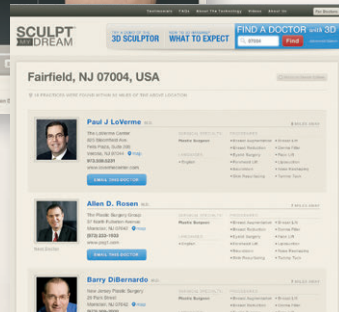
SCULPT DREAM

3D SCULPTOR

WHAT TO EXPECT

FIND A DOCTOR with 3D

Find

Fairfield, NJ 07004, USA

Paul J LoVerme

Plastic Surgeon

English

EMAIL THIS DOCTOR

Allen D. Rosen

The Plastic Surgery Group

(973) 232-1522

English

EMAIL THIS DOCTOR

Barry DiBernardo

New Jersey Plastic Surgery